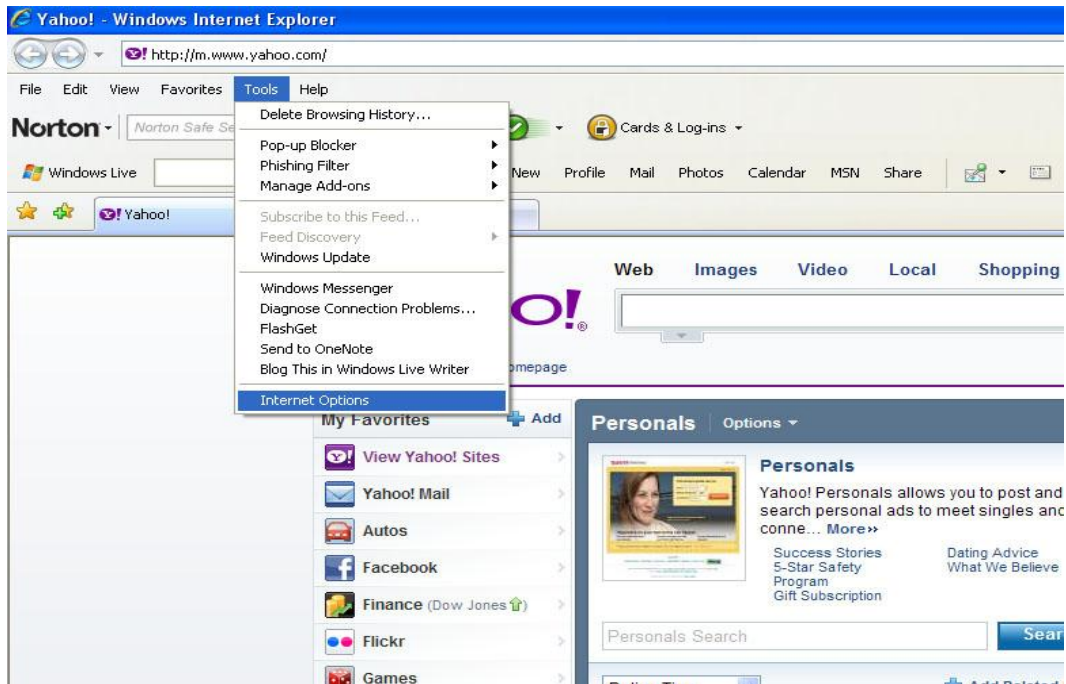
Yahoo! - Windows Internet Explorer

http://m.www.yahoo.com/

File Edit View Favorites Tools Help

Norton Norton Safe Se

Cards & Log-ins

Windows Live

New Profile Mail Photos Calendar MSN Share

Yahoo!

Delete Browsing History...
Pop-up Blocker
Phishing Filter
Manage Add-ons
Subscribe to this Feed...
Feed Discovery
Windows Update
Windows Messenger
Diagnose Connection Problems...
FlashGet
Send to OneNote
Blog This in Windows Live Writer
Internet Options

Web Images Video Local Shopping

o!

omepage

My Favorites Add

View Yahoo! Sites
Yahoo! Mail
Autos
Facebook
Finance (Dow Jones)
Flickr
Games

Personals Options

Personals

Yahoo! Personals allows you to post and search personal ads to meet singles and conne... More»

Success Stories
5-Star Safety Program
Gift Subscription

Dating Advice
What We Believe

Personals Search

Sear